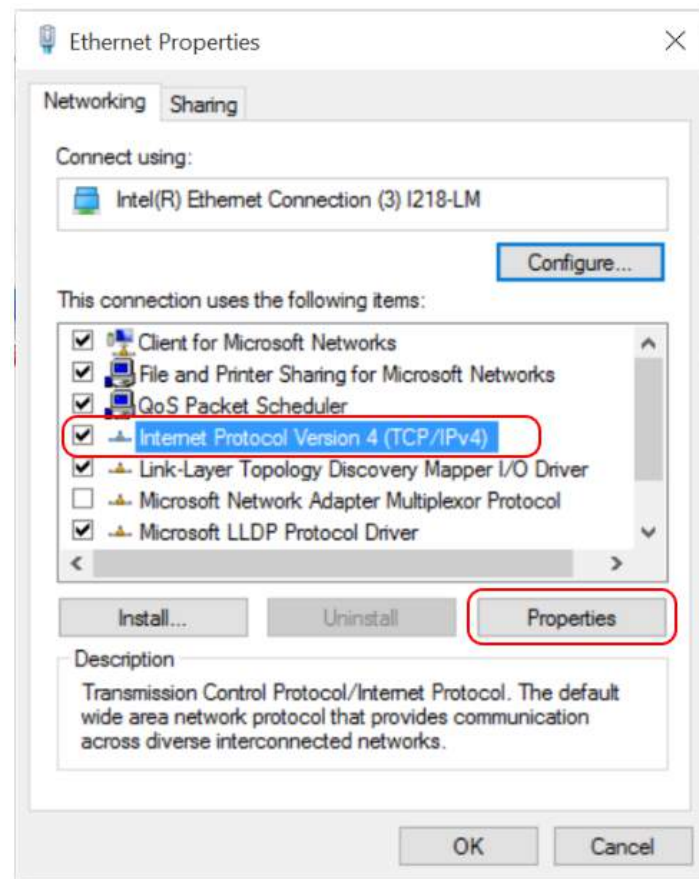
Ethernet Properties

Networking Sharing

Connect using:

Intel(R) Ethernet Connection (3) I218-LM

Configure...

This connection uses the following items:

Client for Microsoft Networks
File and Printer Sharing for Microsoft Networks
QoS Packet Scheduler
Internet Protocol Version 4 (TCP/IPv4)
Link-Layer Topology Discovery Mapper I/O Driver
Microsoft Network Adapter Multiplexor Protocol
Microsoft LLDP Protocol Driver

Install... Uninstall Properties

Description
Transmission Control Protocol/Internet Protocol. The default wide area network protocol that provides communication across diverse interconnected networks.

OK Cancel